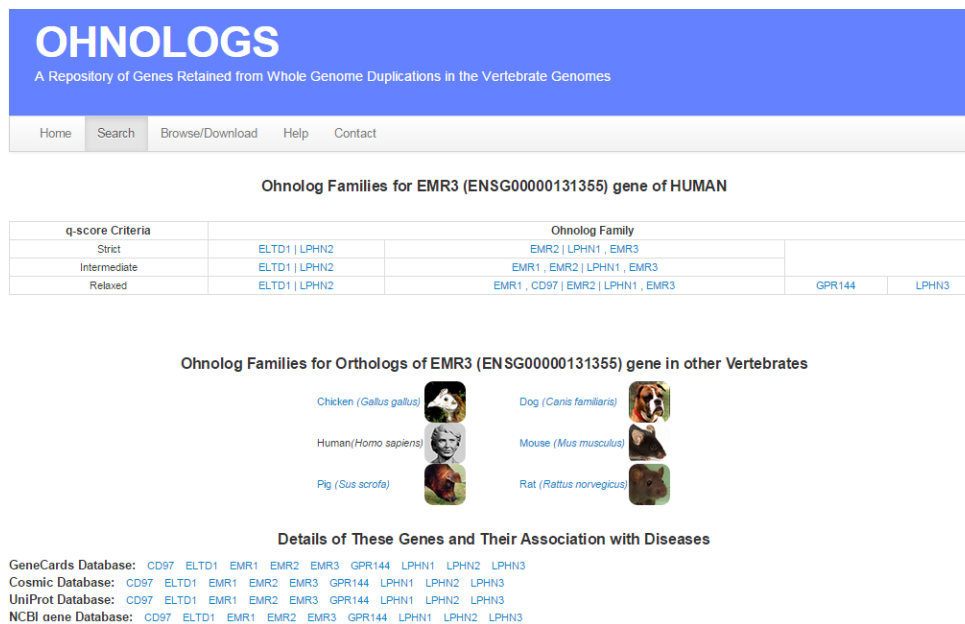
OHNOLOGS
A Repository of Genes Retained from Whole Genome Duplications in the Vertebrate Genomes

Home Search Browse/Download Help Contact

Ohnolog Families for EMR3 (ENSG00000131355) gene of HUMAN

| q-score Criteria | Ohnolog Family | | | |
|---|---|---|---|---|
| Strict | ELTD1 \| LPHN2 | EMR2 \| LPHN1 , EMR3 | | |
| Intermediate | ELTD1 \| LPHN2 | EMR1 , EMR2 \| LPHN1 , EMR3 | | |
| Relaxed | ELTD1 \| LPHN2 | EMR1 , CD97 \| EMR2 \| LPHN1 , EMR3 | GPR144 | LPHN3 |

Ohnolog Families for Orthologs of EMR3 (ENSG00000131355) gene in other Vertebrates

Chicken (Gallus gallus)
Dog (Canis familiaris)
Human(Homo sapiens)
Mouse (Mus musculus)
Pig (Sus scrofa)
Rat (Rattus norvegicus)

Details of These Genes and Their Association with Diseases

GeneCards Database: CD97 ELTD1 EMR1 EMR2 EMR3 GPR144 LPHN1 LPHN2 LPHN3
Cosmic Database: CD97 ELTD1 EMR1 EMR2 EMR3 GPR144 LPHN1 LPHN2 LPHN3
UniProt Database: CD97 ELTD1 EMR1 EMR2 EMR3 GPR144 LPHN1 LPHN2 LPHN3
NCBI gene Database: CD97 ELTD1 EMR1 EMR2 EMR3 GPR144 LPHN1 LPHN2 LPHN3